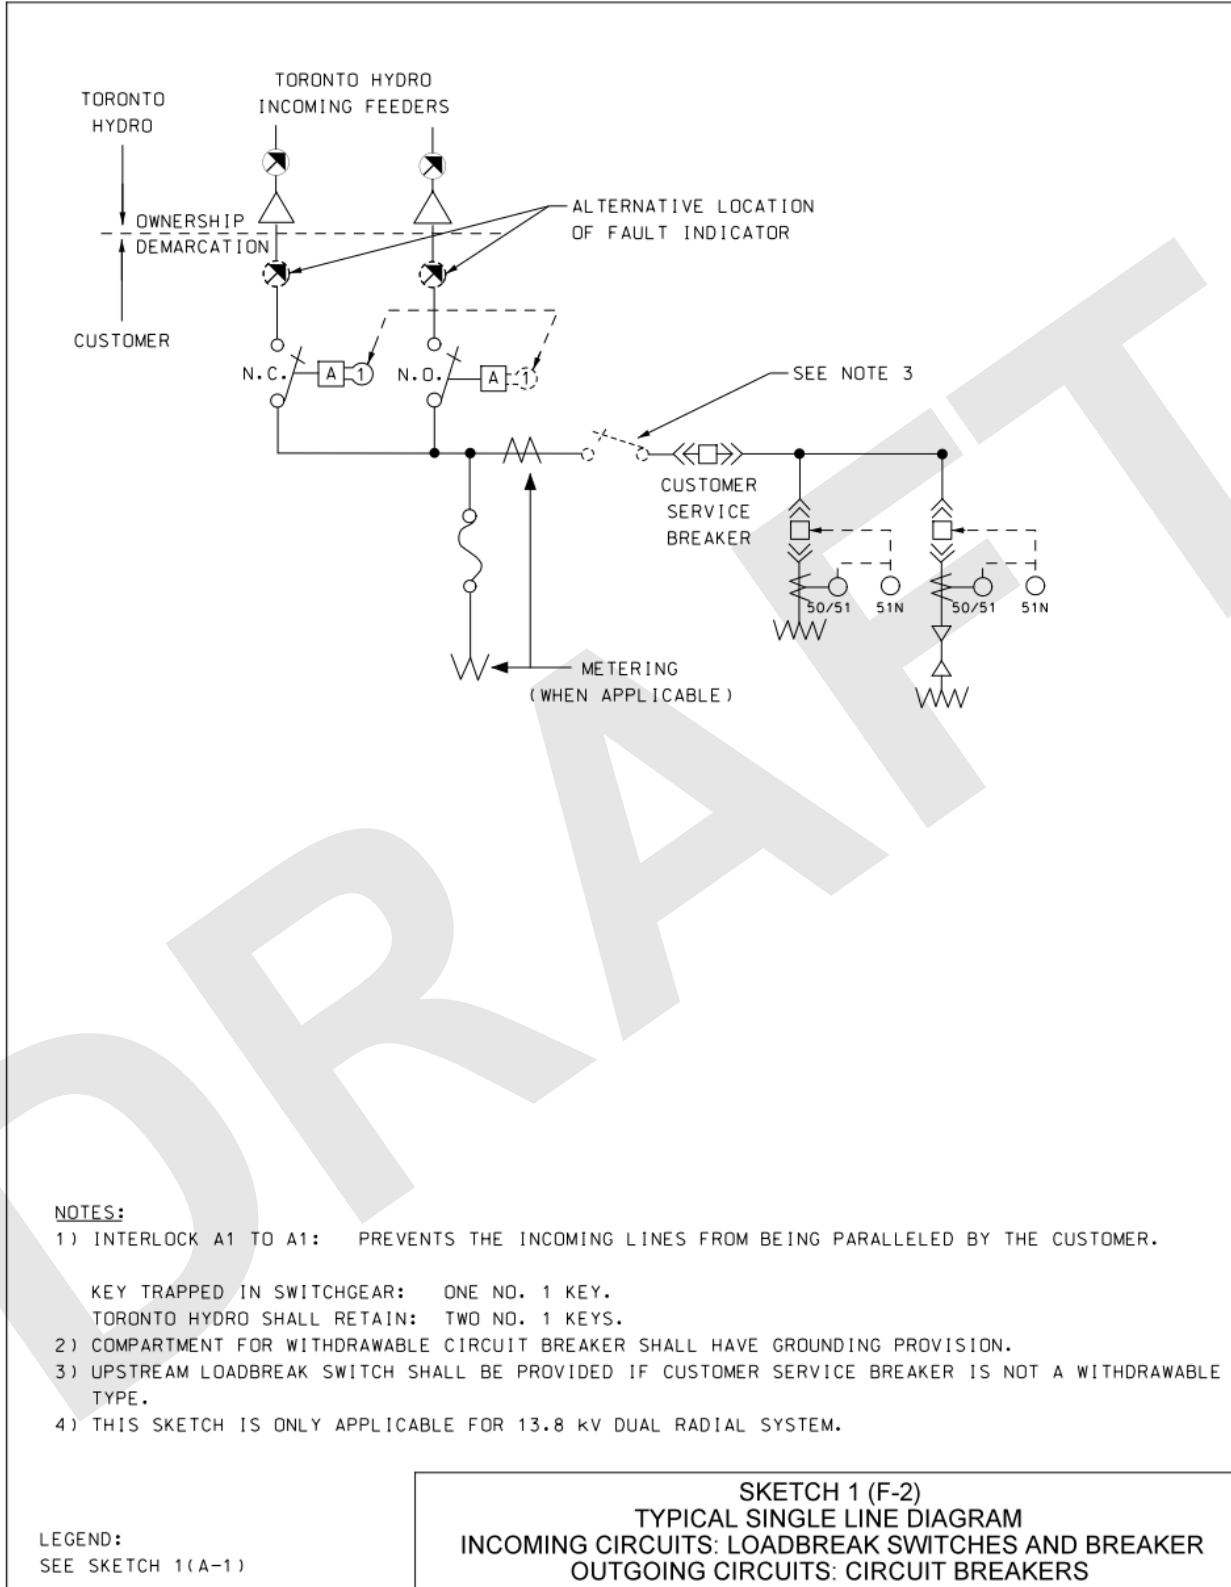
TORONTO HYDRO
INCOMING FEEDERS

TORONTO HYDRO

OWNERSHIP
DEMARCATION

CUSTOMER

ALTERNATIVE LOCATION OF FAULT INDICATOR

N.C.
A
1
N.O.
A
1

SEE NOTE 3

CUSTOMER SERVICE BREAKER

50/51
51N
50/51
51N

METERING
(WHEN APPLICABLE)

DRAFT

NOTES:
1) INTERLOCK A1 TO A1: PREVENTS THE INCOMING LINES FROM BEING PARALLELED BY THE CUSTOMER.

KEY TRAPPED IN SWITCHGEAR: ONE NO. 1 KEY.
TORONTO HYDRO SHALL RETAIN: TWO NO. 1 KEYS.
2) COMPARTMENT FOR WITHDRAWABLE CIRCUIT BREAKER SHALL HAVE GROUNDING PROVISION.
3) UPSTREAM LOADBREAK SWITCH SHALL BE PROVIDED IF CUSTOMER SERVICE BREAKER IS NOT A WITHDRAWABLE TYPE.
4) THIS SKETCH IS ONLY APPLICABLE FOR 13.8 kV DUAL RADIAL SYSTEM.

LEGEND:
SEE SKETCH 1(A-1)

SKETCH 1 (F-2)
TYPICAL SINGLE LINE DIAGRAM
INCOMING CIRCUITS: LOADBREAK SWITCHES AND BREAKER
OUTGOING CIRCUITS: CIRCUIT BREAKERS